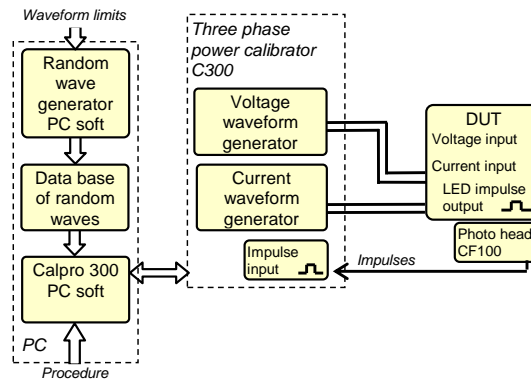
Waveform limits

Random wave generator PC soft

Data base of random waves

Calpro 300 PC soft

PC

Procedure

Three phase power calibrator C300

Voltage waveform generator

Current waveform generator

Impulse input

Impulses

DUT

Voltage input

Current input

LED impulse output

Photo head CF100